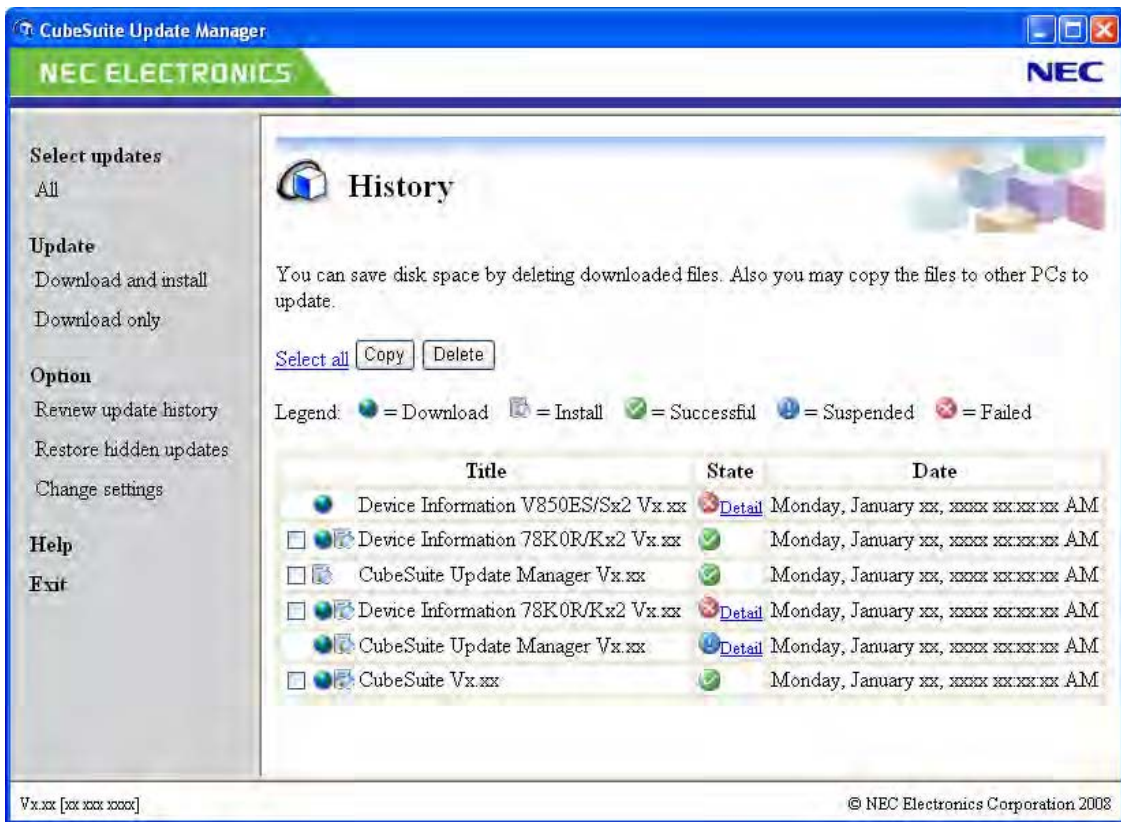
CubeSuite Update Manager

NEC ELECTRONICS

NEC

Select updates
All

Update
Download and install
Download only

Option
Review update history
Restore hidden updates
Change settings

Help

Exit

History

You can save disk space by deleting downloaded files. Also you may copy the files to other PCs to update.

Select all Copy Delete

Legend: = Download = Install = Successful = Suspended = Failed

| Title | State | Date |
|---|---|---|
| Device Information V850ES/Sx2 Vx.xx | Detail | Monday, January xx, xxxx xx:xx:xx AM |
| Device Information 78K0R/Kx2 Vx.xx | | Monday, January xx, xxxx xx:xx:xx AM |
| CubeSuite Update Manager Vx.xx | | Monday, January xx, xxxx xx:xx:xx AM |
| Device Information 78K0R/Kx2 Vx.xx | Detail | Monday, January xx, xxxx xx:xx:xx AM |
| CubeSuite Update Manager Vx.xx | Detail | Monday, January xx, xxxx xx:xx:xx AM |
| CubeSuite Vx.xx | | Monday, January xx, xxxx xx:xx:xx AM |

Vx.xx [xx xxx xxxx]

© NEC Electronics Corporation 2008